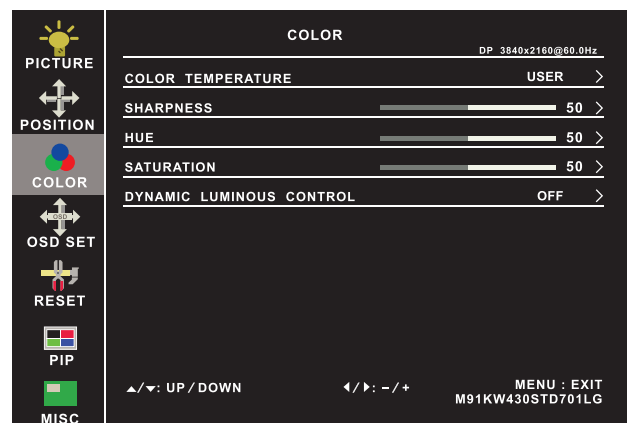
PICTURE
POSITION
COLOR
OSD
OSD SET
RESET
PIP
MISC

COLOR
DP 3840x2160@60.0Hz

COLOR TEMPERATURE USER >
SHARPNESS 50 >
HUE 50 >
SATURATION 50 >
DYNAMIC LUMINOUS CONTROL OFF >

▲/▼: UP / DOWN
◀/▶: − / +
MENU : EXIT
M91KW430STD701LG